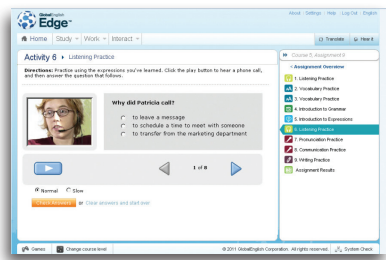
GlobalEnglish Edge™

About | Settings | Help | Log Out | English

Home | Study | Work | Interact

Translate | Hear It

Activity 6 » Listening Practice

Directions: Practice using the expressions you've learned. Click the play button to hear a phone call, and then answer the question that follows.

Why did Patricia call?

to leave a message
to schedule a time to meet with someone
to transfer from the marketing department

1 of 8

Normal Slow

Check Answers | Clear answers and start over

Course 5, Assignment 8

« Assignment Overview

1. Listening Practice
2. Vocabulary Practice
3. Vocabulary Practice
4. Introduction to Grammar
5. Introduction to Expressions
6. Listening Practice
7. Pronunciation Practice
8. Communication Practice
9. Writing Practice
Assignment Results

Games | Change course level

© 2011 GlobalEnglish Corporation. All rights reserved. | System Check